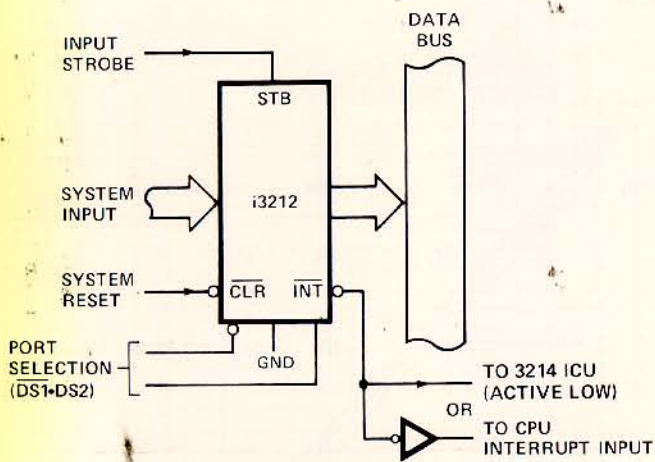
INPUT STROBE

DATA BUS

STB

SYSTEM INPUT

i3212

SYSTEM RESET

$\overline{CLR}$

$\overline{INT}$

PORT SELECTION $(\overline{DS1} \cdot DS2)$

GND

TO 3214 ICU (ACTIVE LOW)

OR

TO CPU INTERRUPT INPUT